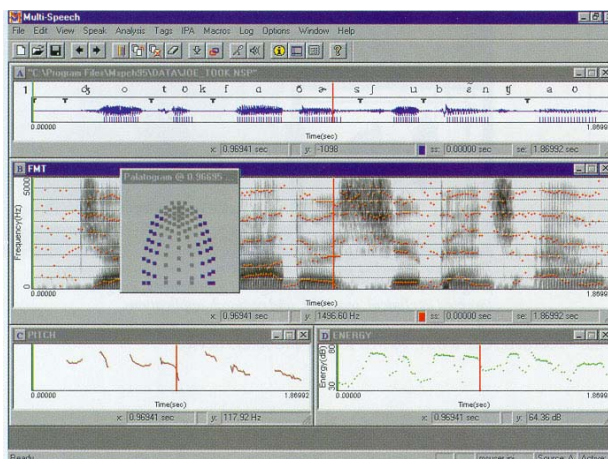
Multi-Speech

File Edit View Speak Analysis Tags IPA Macros Log Options Window Help

A "C:\Program Files\Mspch95\DATA\JOE_TOOK.NSP"

1 dʒ o t o k f a ð ə s ʃ u b ɛ n tʃ a o

0.00000 Time(sec) 1.8699

x: 0.96941 sec y: -1098 ss: 0.00000 sec se: 1.86992 sec

B FMT

Palatogram @ 0.96695

5000

Frequency(Hz)

0

0.00000 1.8699

x: 0.96941 sec y: 1496.60 Hz ss: 0.00000 sec se: 1.86992 sec

C PITCH

0.00000 Time(sec) 1.86992

x: 0.96941 sec y: 117.92 Hz

D ENERGY

80

Energy (dB)

30

0.00000 Time(sec) 1.86992

x: 0.96941 sec y: 64.36 dB

Ready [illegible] Source: A Active